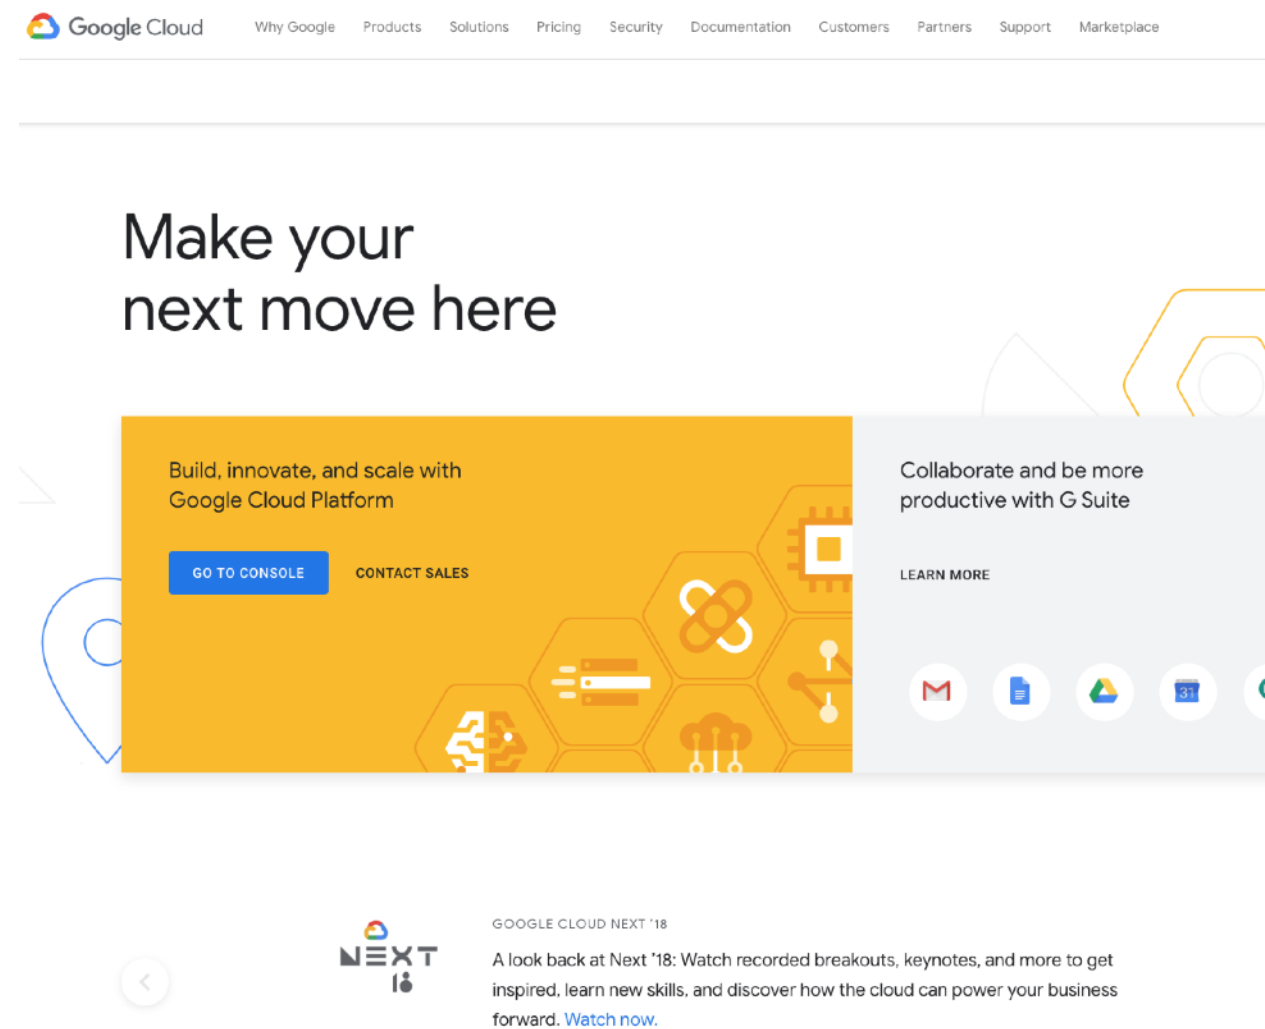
Google Cloud

Why Google Products Solutions Pricing Security Documentation Customers Partners Support Marketplace

Make your next move here

Build, innovate, and scale with Google Cloud Platform

GO TO CONSOLE

CONTACT SALES

Collaborate and be more productive with G Suite

LEARN MORE

31

NEXT 18

GOOGLE CLOUD NEXT '18

A look back at Next '18: Watch recorded breakouts, keynotes, and more to get inspired, learn new skills, and discover how the cloud can power your business forward. Watch now.